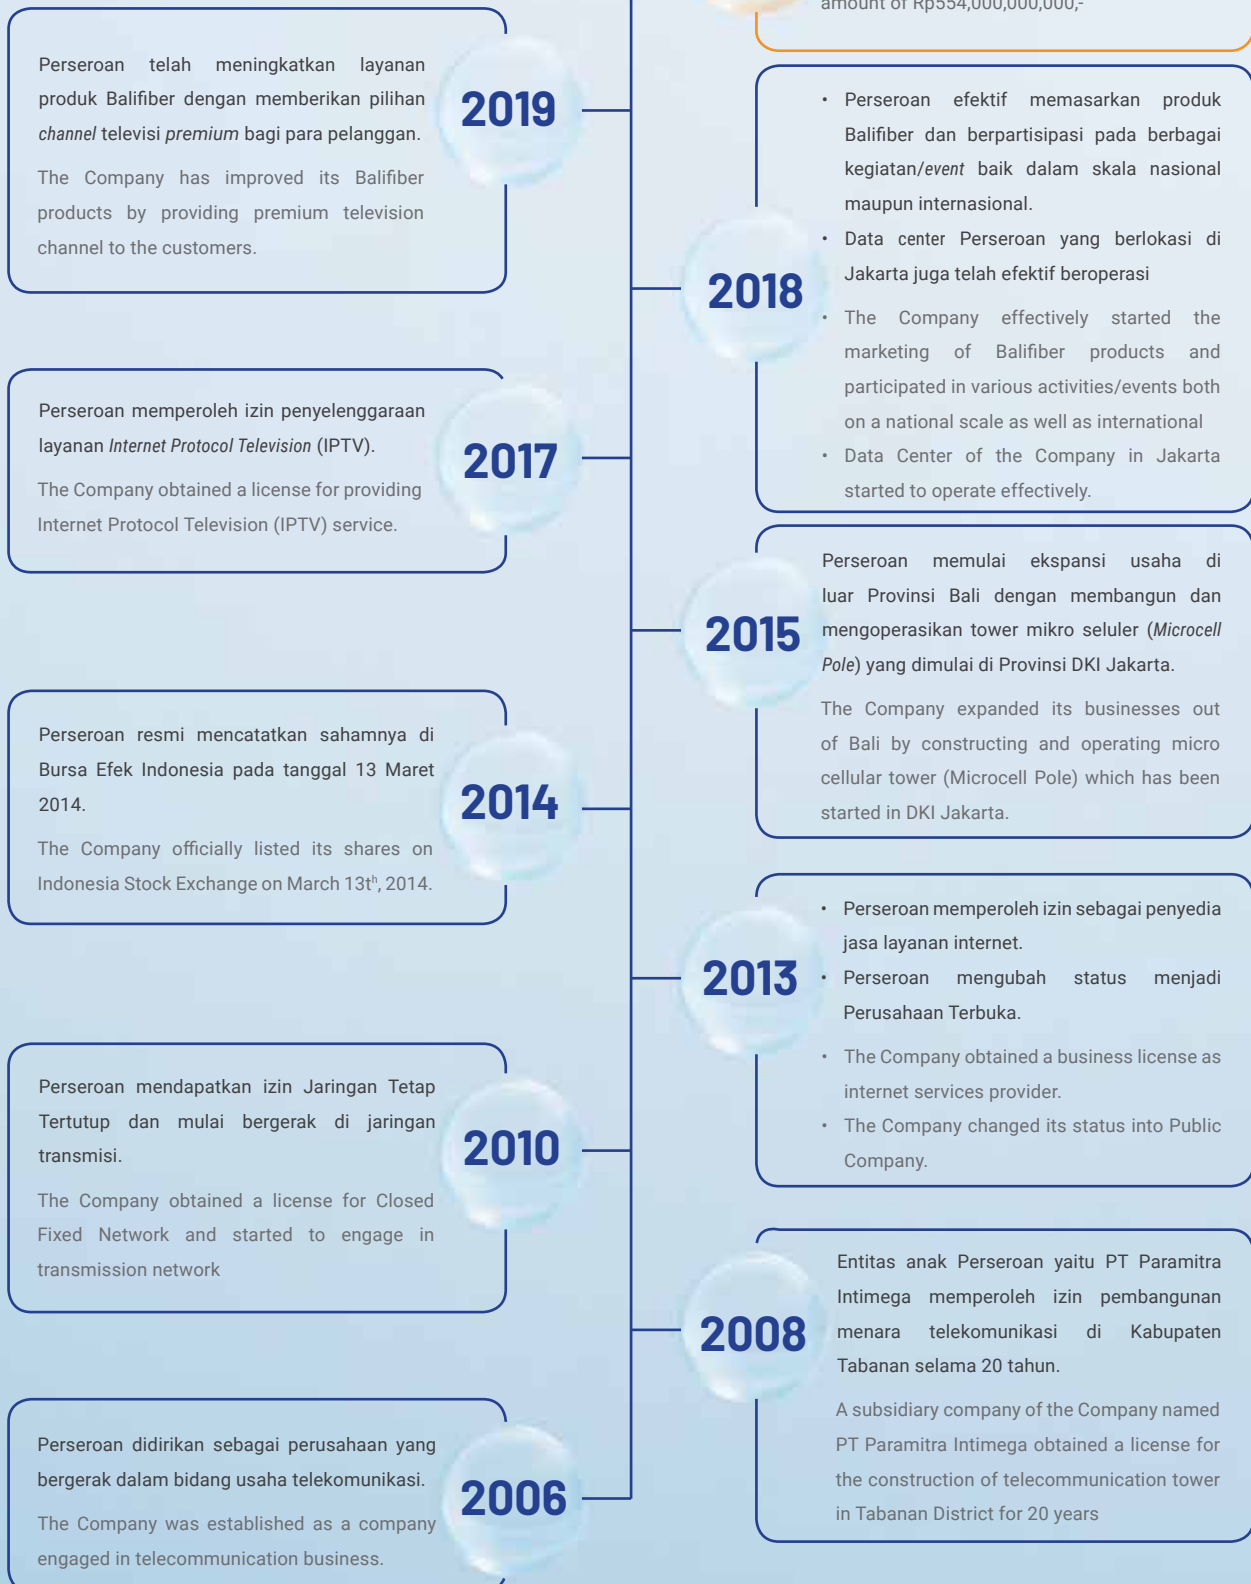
amount of Rp554,000,000,000,-

Perseroan telah meningkatkan layanan produk Balifiber dengan memberikan pilihan *channel* televisi *premium* bagi para pelanggan.

The Company has improved its Balifiber products by providing premium television channel to the customers.

2019

2018

- Perseroan efektif memasarkan produk Balifiber dan berpartisipasi pada berbagai kegiatan/*event* baik dalam skala nasional maupun internasional.
- Data center Perseroan yang berlokasi di Jakarta juga telah efektif beroperasi

- The Company effectively started the marketing of Balifiber products and participated in various activities/events both on a national scale as well as international
- Data Center of the Company in Jakarta started to operate effectively.

Perseroan memperoleh izin penyelenggaraan layanan *Internet Protocol Television* (IPTV).

The Company obtained a license for providing Internet Protocol Television (IPTV) service.

2017

2015

Perseroan memulai ekspansi usaha di luar Provinsi Bali dengan membangun dan mengoperasikan tower mikro seluler (*Microcell Pole*) yang dimulai di Provinsi DKI Jakarta.

The Company expanded its businesses out of Bali by constructing and operating micro cellular tower (Microcell Pole) which has been started in DKI Jakarta.

Perseroan resmi mencatatkan sahamnya di Bursa Efek Indonesia pada tanggal 13 Maret 2014.

The Company officially listed its shares on Indonesia Stock Exchange on March 13t$^{h}$, 2014.

2014

2013

- Perseroan memperoleh izin sebagai penyedia jasa layanan internet.
- Perseroan mengubah status menjadi Perusahaan Terbuka.

- The Company obtained a business license as internet services provider.
- The Company changed its status into Public Company.

Perseroan mendapatkan izin Jaringan Tetap Tertutup dan mulai bergerak di jaringan transmisi.

The Company obtained a license for Closed Fixed Network and started to engage in transmission network

2010

2008

Entitas anak Perseroan yaitu PT Paramitra Intimega memperoleh izin pembangunan menara telekomunikasi di Kabupaten Tabanan selama 20 tahun.

A subsidiary company of the Company named PT Paramitra Intimega obtained a license for the construction of telecommunication tower in Tabanan District for 20 years

Perseroan didirikan sebagai perusahaan yang bergerak dalam bidang usaha telekomunikasi.

The Company was established as a company engaged in telecommunication business.

2006